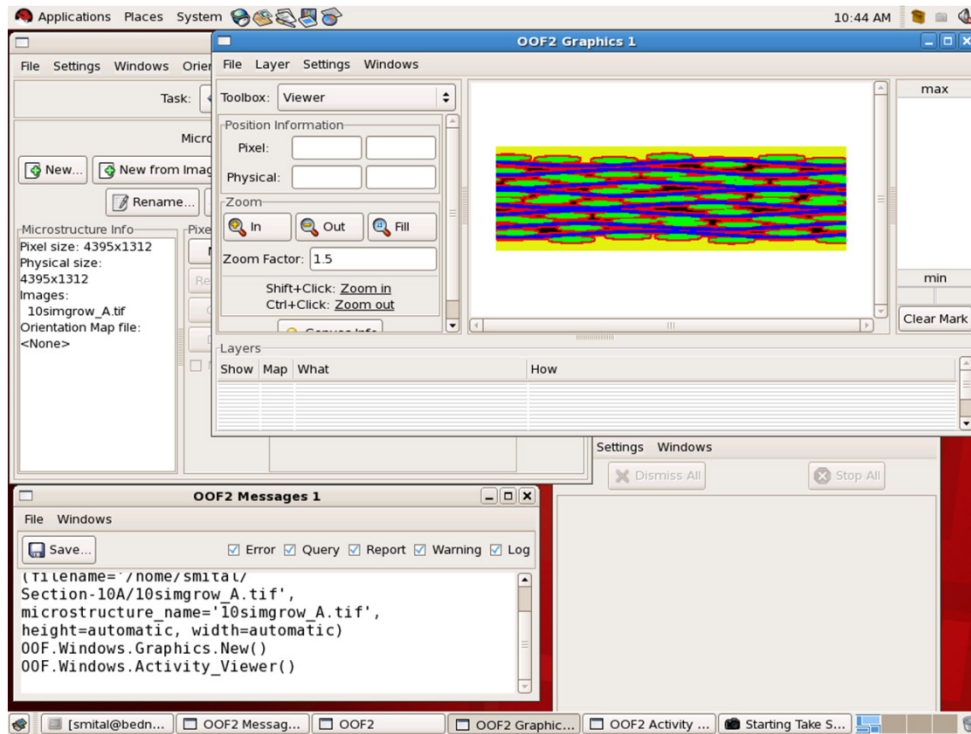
Applications Places System

10:44 AM

File Settings Windows Orien

Task:

Micro

New... New from Imag

Rename...

Microstructure Info
Pixel size: 4395x1312
Physical size: 4395x1312
Images:
10simgrow_A.tif
Orientation Map file:
<None>

Pixe

OOF2 Graphics 1

File Layer Settings Windows

Toolbox: Viewer

Position Information
Pixel:
Physical:

Zoom
In Out Fill
Zoom Factor: 1.5
Shift+Click: Zoom in
Ctrl+Click: Zoom out

Canvas Info

max

min

Clear Mark

Layers

| Show | Map | What | How |
|---|---|---|---|

Settings Windows

Dismiss All Stop All

OOF2 Messages 1

File Windows

Save... Error Query Report Warning Log

(filename='/home/smital/
Section-10A/10simgrow_A.tif',
microstructure_name='10simgrow_A.tif',
height=automatic, width=automatic)
OOF.Windows.Graphics.New()
OOF.Windows.Activity_Viewer()

[smital@bedn... OOF2 Messag... OOF2 OOF2 Graphic... OOF2 Activity ... Starting Take S...